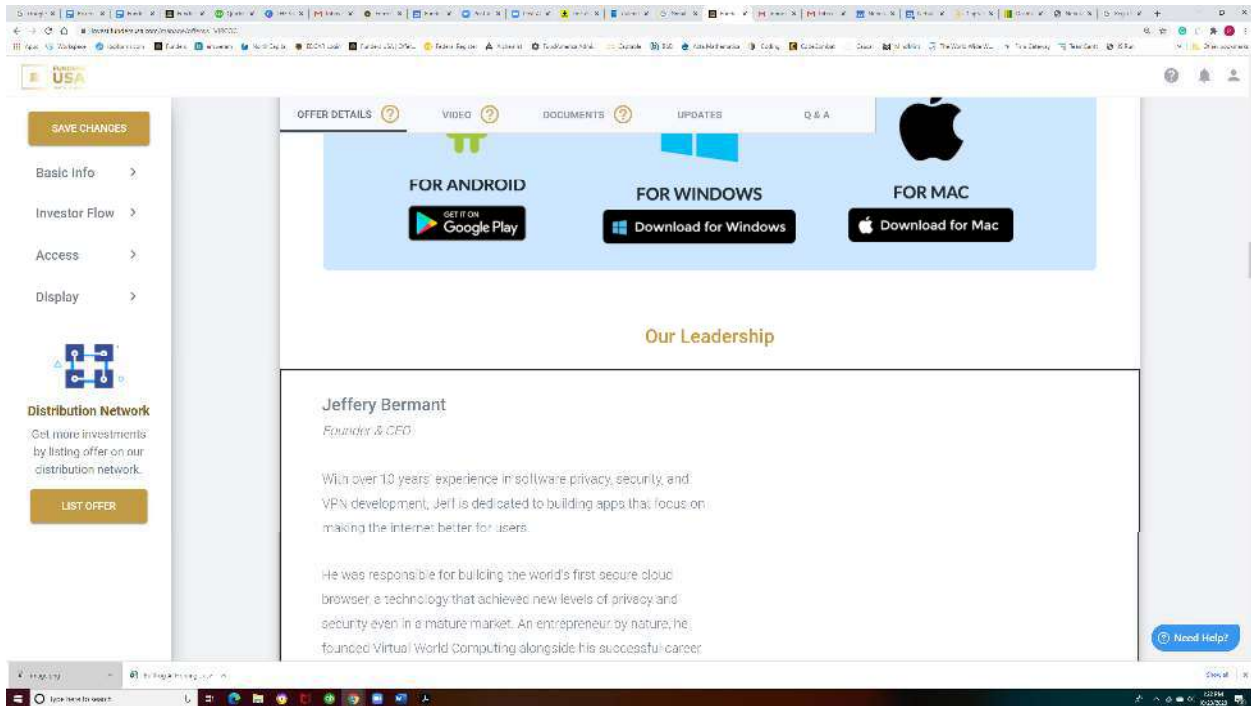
USA

SAVE CHANGES

Basic Info >

Investor Flow >

Access >

Display >

Distribution Network

Get more investments by listing offer on our distribution network.

LIST OFFER

OFFER DETAILS ? VIDEO ? DOCUMENTS ? UPDATES Q & A

FOR ANDROID

GET IT ON Google Play

FOR WINDOWS

Download for Windows

FOR MAC

Download for Mac

Our Leadership

Jeffery Bermant

Founder & CEO

With over 10 years' experience in software privacy, security, and VPN development, Jeff is dedicated to building apps that focus on making the internet better for users.

He was responsible for building the world's first secure cloud browser, a technology that achieved new levels of privacy and security even in a mature market. An entrepreneur by nature, he founded Virtual World Computing alongside his successful career

Need Help?

Show all

Type here to search